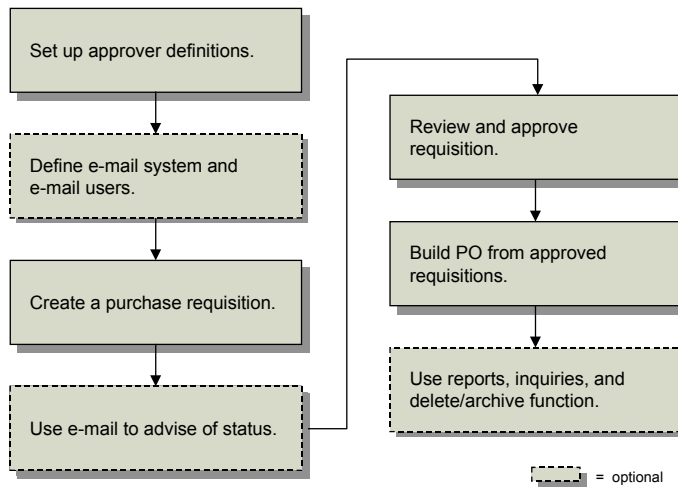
Set up approver definitions.

Define e-mail system and e-mail users.

Create a purchase requisition.

Use e-mail to advise of status.

Review and approve requisition.

Build PO from approved requisitions.

Use reports, inquiries, and delete/archive function.

= optional